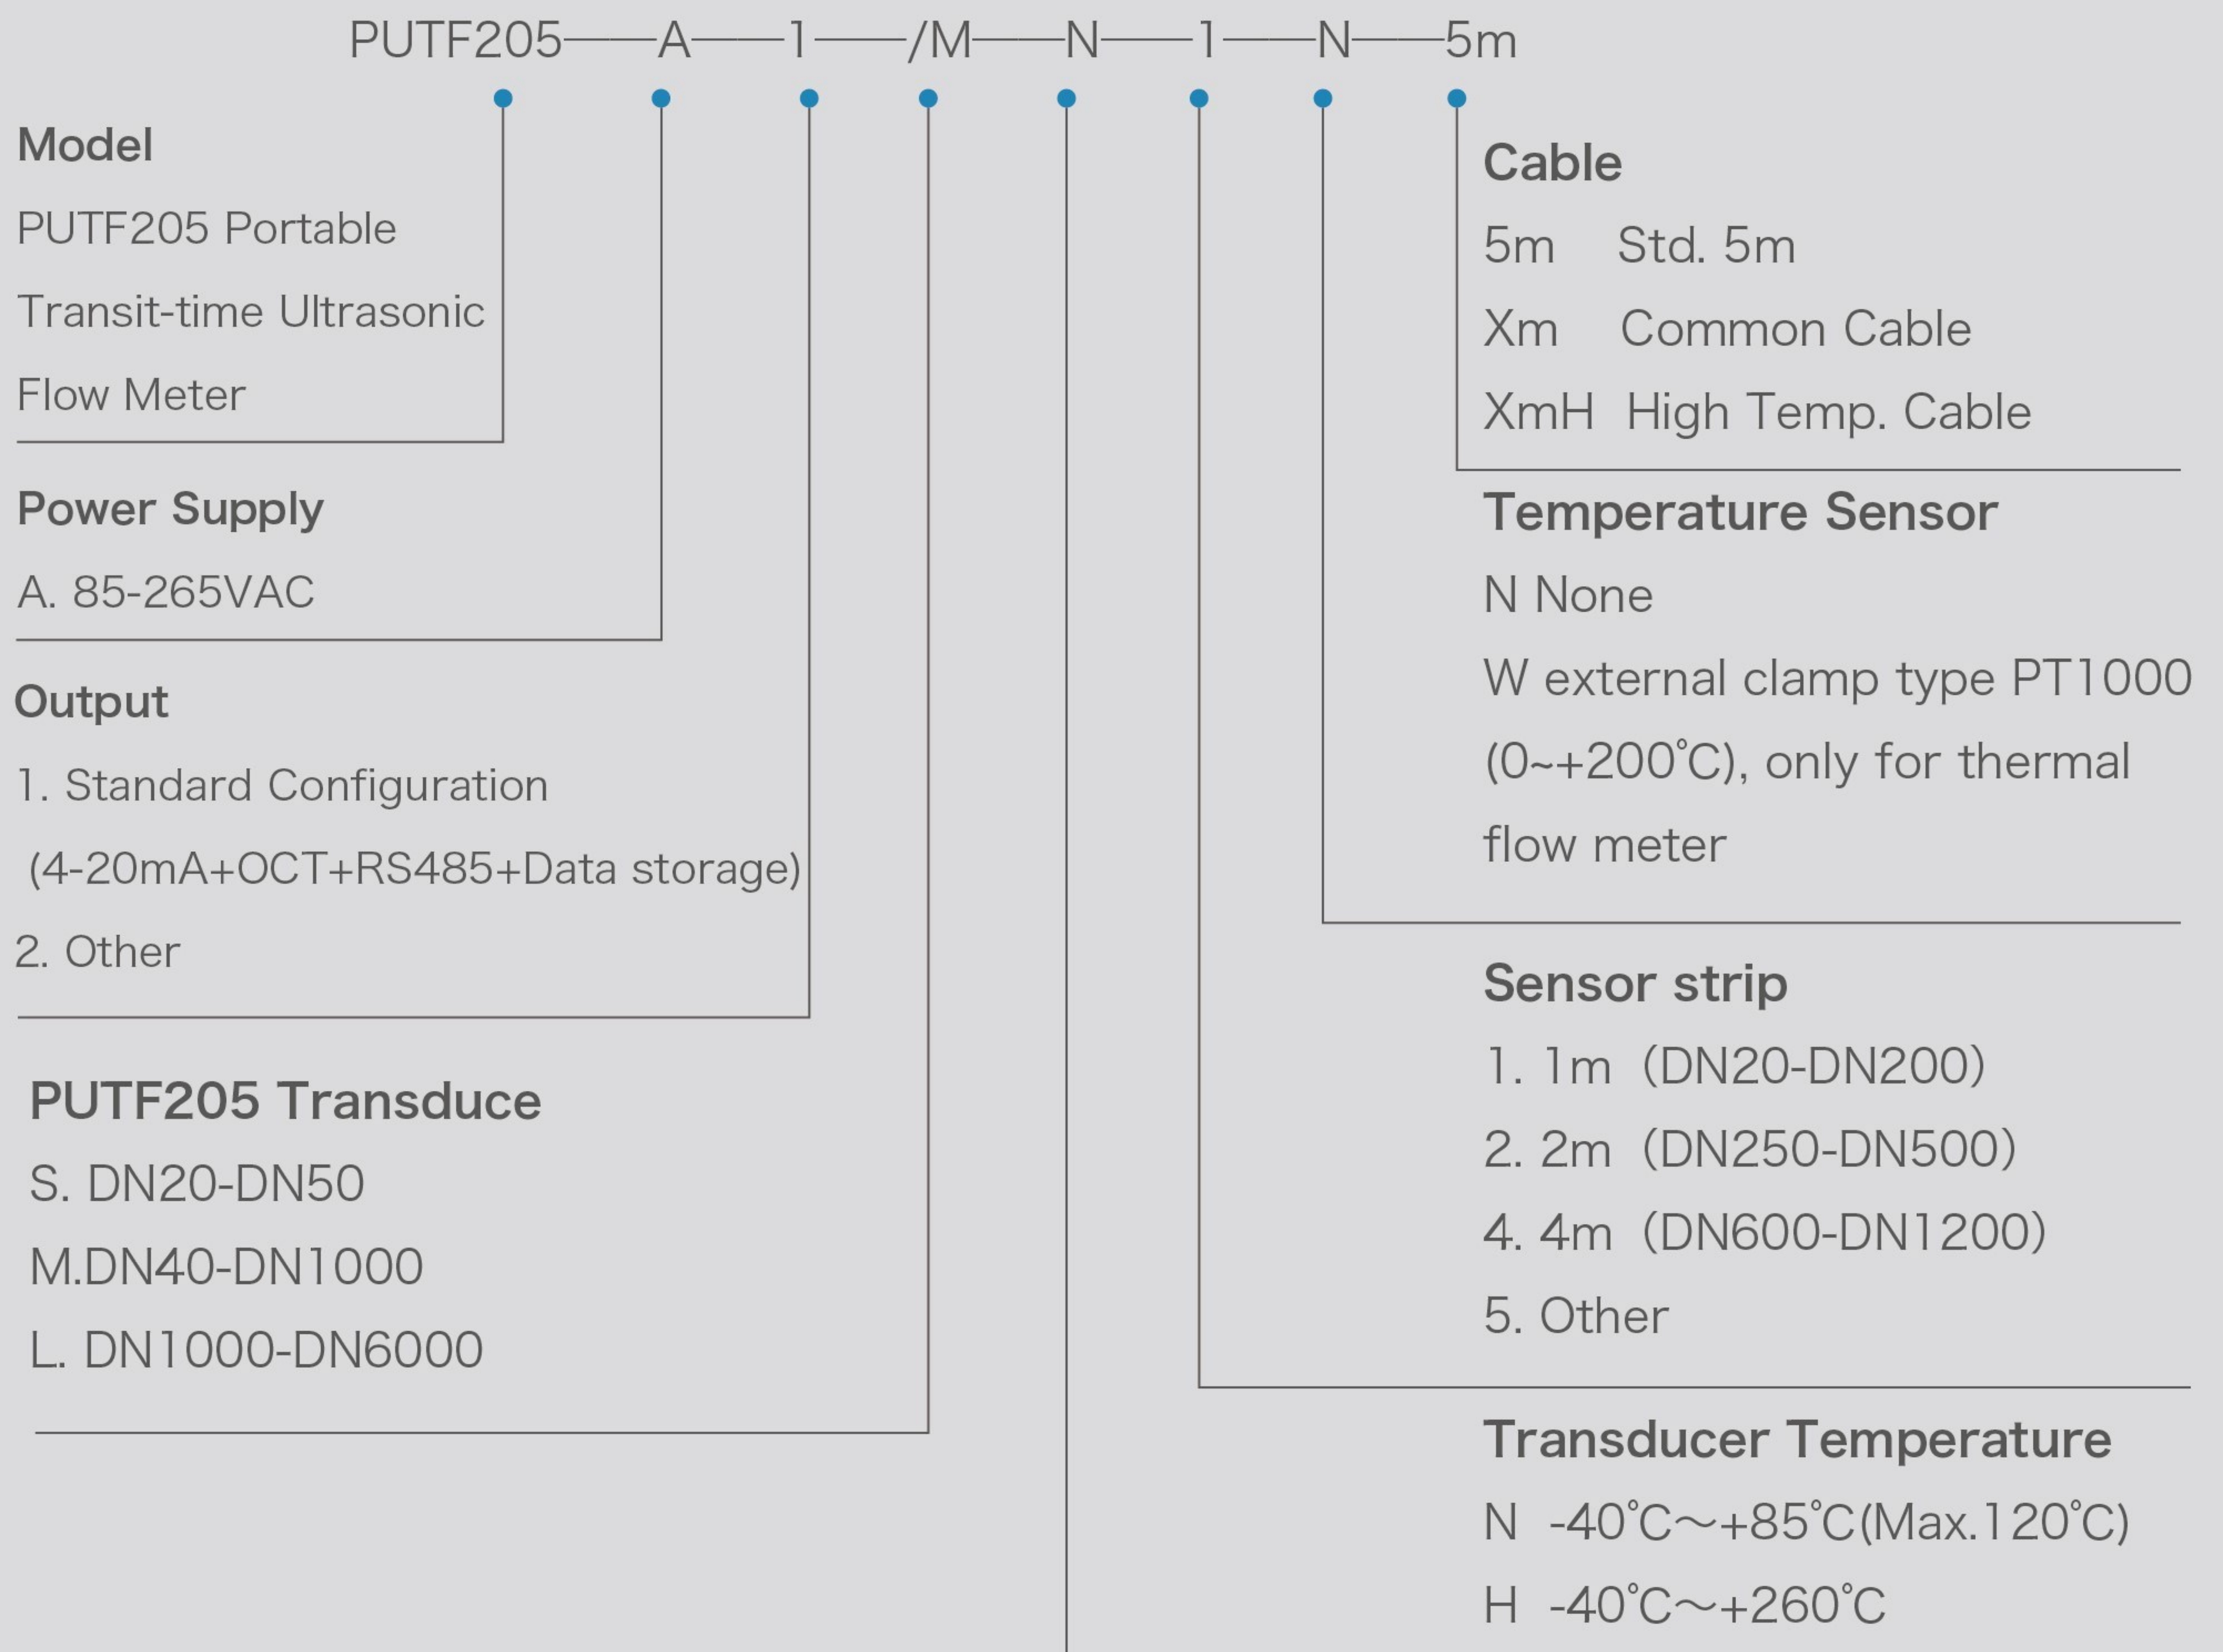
PUTF205——A——1——/M——N——1——N——5m

Model
PUTF205 Portable Transit-time Ultrasonic Flow Meter

Power Supply
A. 85-265VAC

Output
1. Standard Configuration (4-20mA+OCT+RS485+Data storage)
2. Other

PUTF205 Transduce
S. DN20-DN50
M.DN40-DN1000
L. DN1000-DN6000

Cable
5m Std. 5m
Xm Common Cable
XmH High Temp. Cable

Temperature Sensor
N None
W external clamp type PT1000 (0~+200°C), only for thermal flow meter

Sensor strip
1. 1m (DN20-DN200)
2. 2m (DN250-DN500)
4. 4m (DN600-DN1200)
5. Other

Transducer Temperature
N -40°C~+85°C(Max.120°C)
H -40°C~+260°C